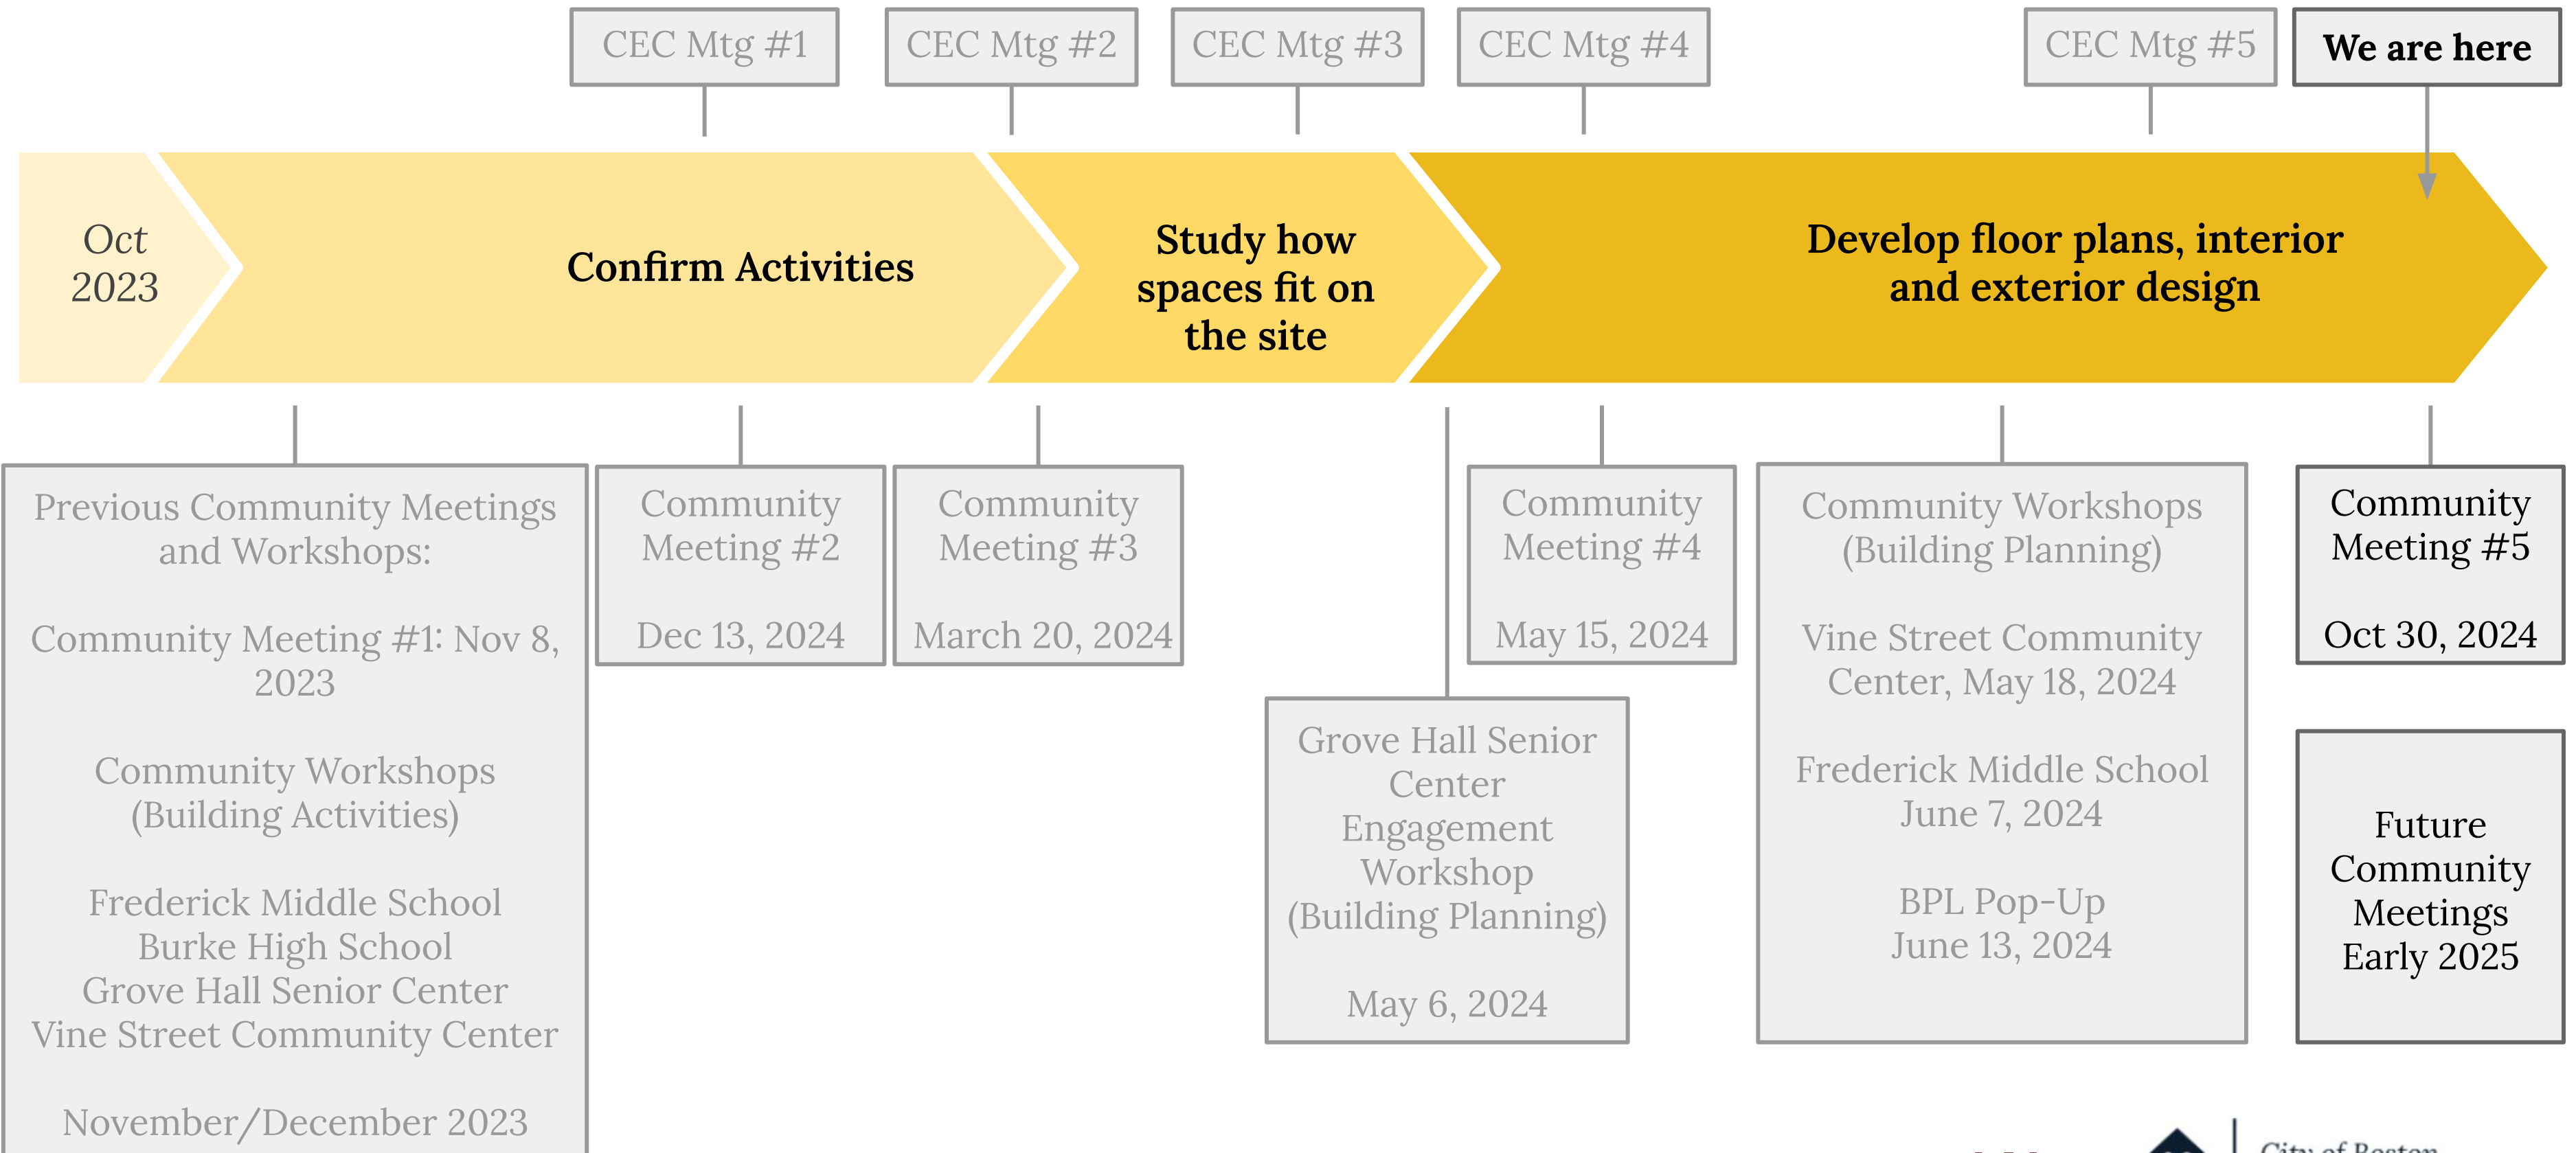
CEC Mtg #1

CEC Mtg #2

CEC Mtg #3

CEC Mtg #4

CEC Mtg #5

We are here

Oct 2023

Confirm Activities

Study how spaces fit on the site

Develop floor plans, interior and exterior design

Previous Community Meetings and Workshops:

Community Meeting #1: Nov 8, 2023

Community Workshops (Building Activities)

Frederick Middle School
Burke High School
Grove Hall Senior Center
Vine Street Community Center

November/December 2023

Community Meeting #2

Dec 13, 2024

Community Meeting #3

March 20, 2024

Grove Hall Senior Center Engagement Workshop (Building Planning)

May 6, 2024

Community Meeting #4

May 15, 2024

Community Workshops (Building Planning)

Vine Street Community Center, May 18, 2024

Frederick Middle School June 7, 2024

BPL Pop-Up June 13, 2024

Community Meeting #5

Oct 30, 2024

Future Community Meetings Early 2025

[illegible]